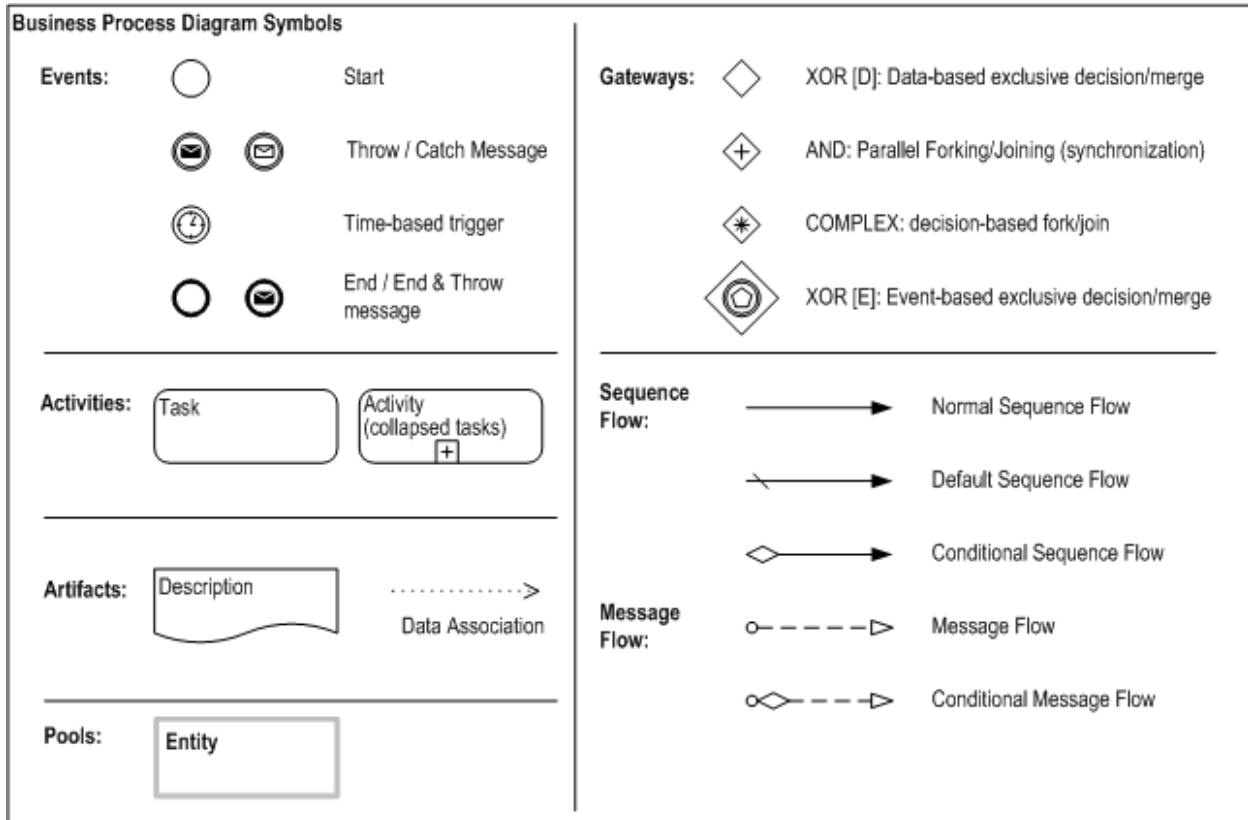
Business Process Diagram Symbols

Events:

Start

Throw / Catch Message

Time-based trigger

End / End & Throw message

Activities:

Task

Activity (collapsed tasks)

+

Artifacts:

Description

Data Association

Pools:

Entity

Gateways:

XOR [D]: Data-based exclusive decision/merge

AND: Parallel Forking/Joining (synchronization)

COMPLEX: decision-based fork/join

XOR [E]: Event-based exclusive decision/merge

Sequence Flow:

Normal Sequence Flow

Default Sequence Flow

Conditional Sequence Flow

Message Flow:

Message Flow

Conditional Message Flow